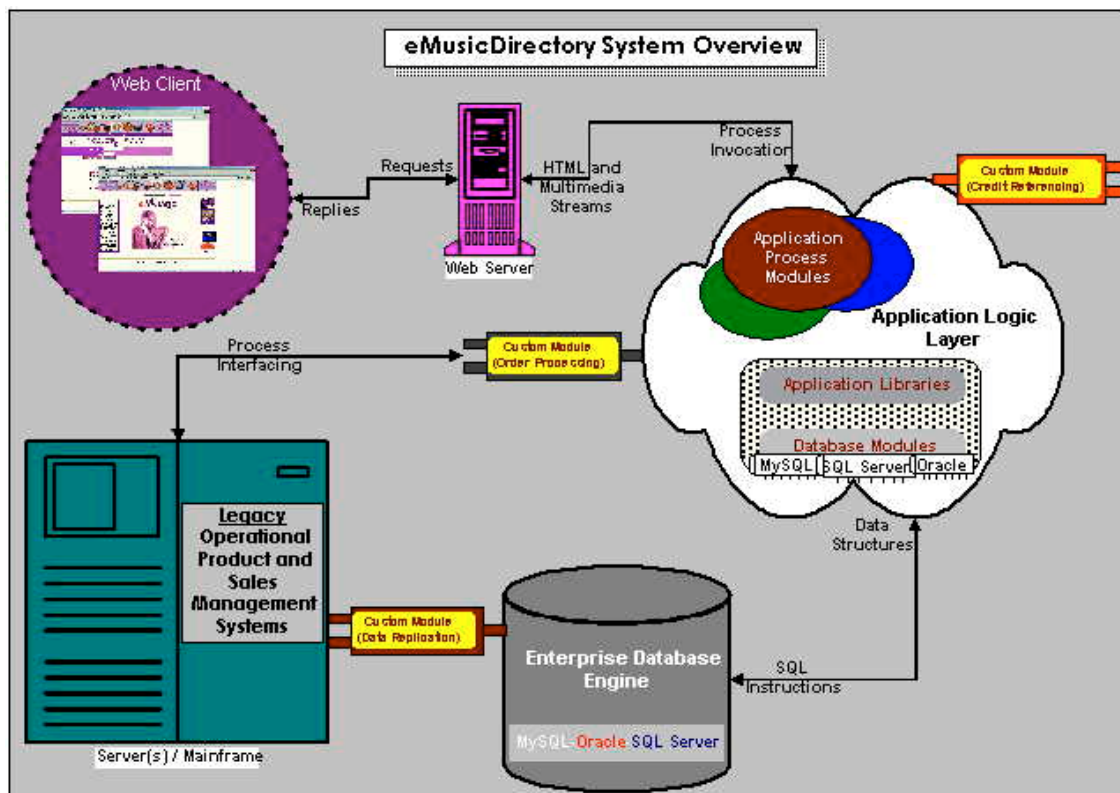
eMusicDirectory System Overview

Web Client

Requests

Replies

Web Server

HTML and Multimedia Streams

Process Invocation

Custom Module (Credit Referencing)

Application Process Modules

Application Logic Layer

Process Interfacing

Custom Module (Order Processing)

Application Libraries

Database Modules

MySQL

SQL Server

Oracle

Legacy Operational Product and Sales Management Systems

Custom Module (Data Replication)

Data Structures

Enterprise Database Engine

SQL Instructions

MySQL-Oracle-SQL Server

Server(s) / Mainframe